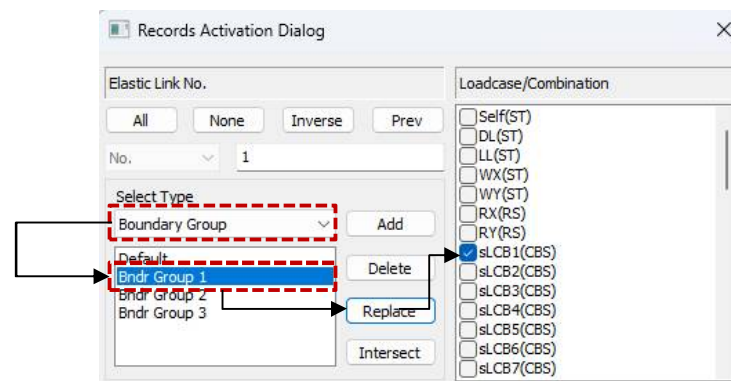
Records Activation Dialog

×

Elastic Link No.

All

None

Inverse

Prev

No.

1

Select Type

Boundary Group

Add

Default

Bndr Group 1

Bndr Group 2

Bndr Group 3

Delete

Replace

Intersect

Loadcase/Combination

Self(ST)

DL(ST)

LL(ST)

WX(ST)

WY(ST)

RX(RS)

RY(RS)

sLCB1(CBS)

sLCB2(CBS)

sLCB3(CBS)

sLCB4(CBS)

sLCB5(CBS)

sLCB6(CBS)

sLCB7(CBS)